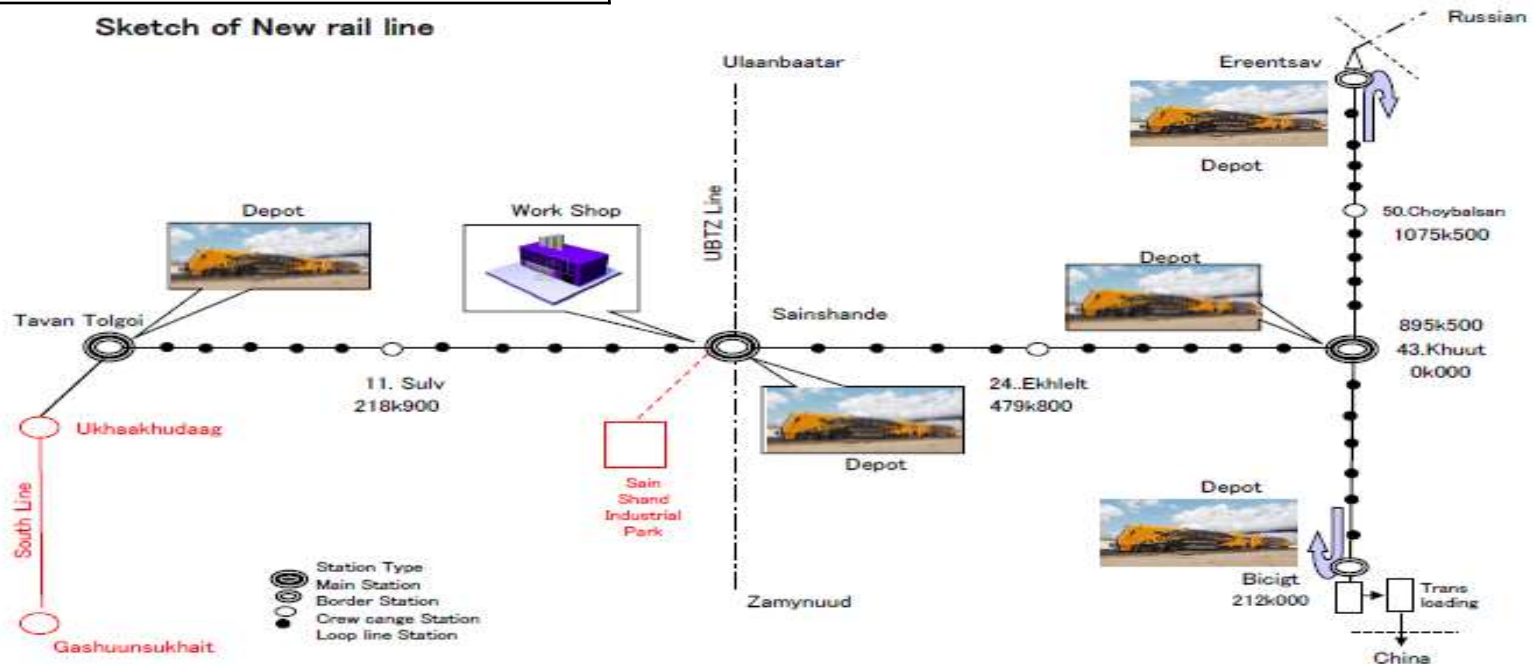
Sketch of New rail line

Russian

Ulaanbaatar

Ereentsav

Depot

Depot

Work Shop

UBTZ Line

50.Choybalsan
1075k500

Depot

Tavan Tolgoi

Sainshande

895k500
43.Khuut
0k000

11. Sulv
218k900

24..Ekhlelt
479k800

Ukhaakhudaag

Depot

South Line

Sain Shand Industrial Park

Depot

Station Type
Main Station
Border Station
Crew cange Station
Loop line Station

Bicigt
212k000

Trans loading

Zamynuud

Gashuunsukhait

China